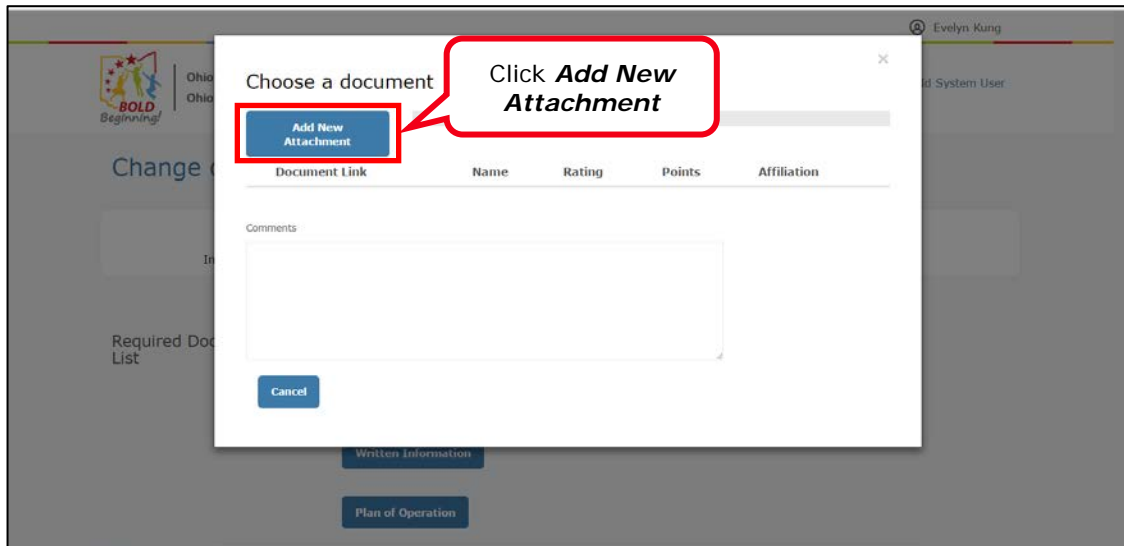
Evelyn Kung

BOLD Beginning!

Ohio

Ohio

d System User

Change

In

Required Doc List

Written Information

Plan of Operation

Choose a document

×

Click *Add New Attachment*

Add New Attachment

| Document Link | Name | Rating | Points | Affiliation |
|---|---|---|---|---|

Comments

Cancel